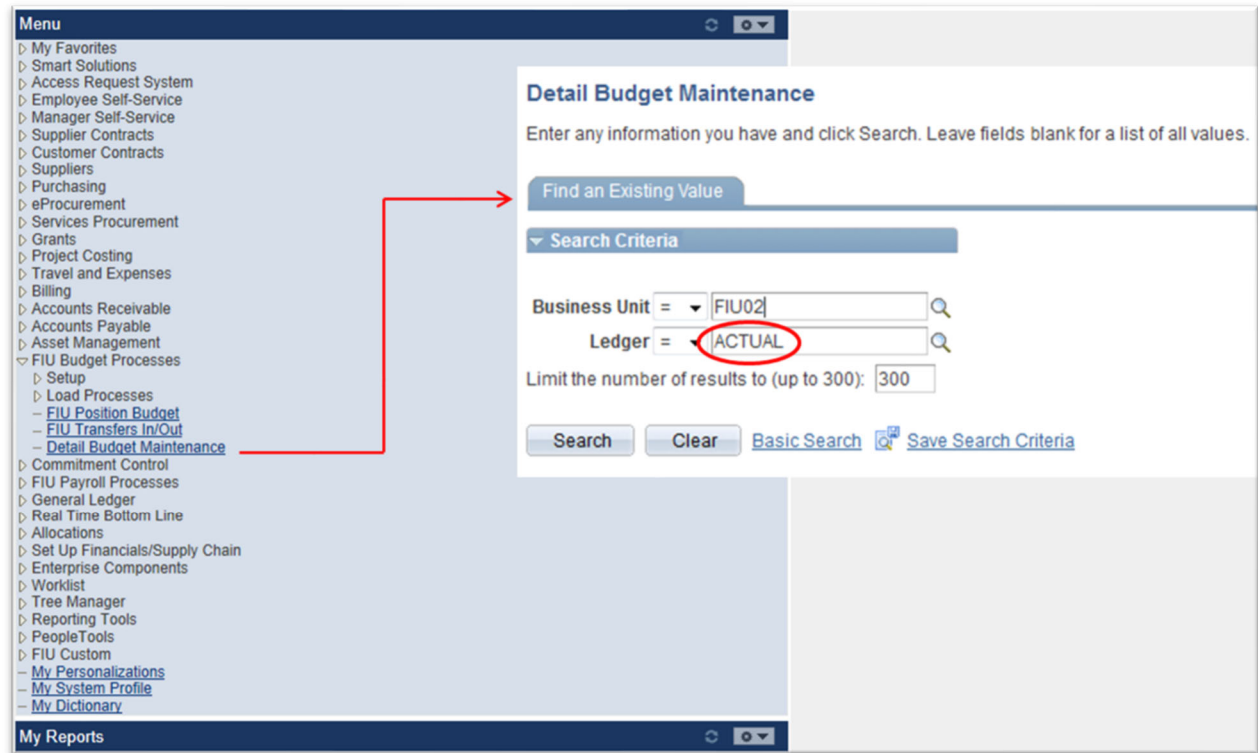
Menu

My Favorites
Smart Solutions
Access Request System
Employee Self-Service
Manager Self-Service
Supplier Contracts
Customer Contracts
Suppliers
Purchasing
eProcurement
Services Procurement
Grants
Project Costing
Travel and Expenses
Billing
Accounts Receivable
Accounts Payable
Asset Management
FIU Budget Processes
Setup
Load Processes
– FIU Position Budget
– FIU Transfers In/Out
– Detail Budget Maintenance
Commitment Control
FIU Payroll Processes
General Ledger
Real Time Bottom Line
Allocations
Set Up Financials/Supply Chain
Enterprise Components
Worklist
Tree Manager
Reporting Tools
PeopleTools
FIU Custom
– My Personalizations
– My System Profile
– My Dictionary

My Reports

Detail Budget Maintenance

Enter any information you have and click Search. Leave fields blank for a list of all values.

Find an Existing Value

Search Criteria

Business Unit = FIU02
Ledger = ACTUAL
Limit the number of results to (up to 300): 300

Search Clear Basic Search Save Search Criteria